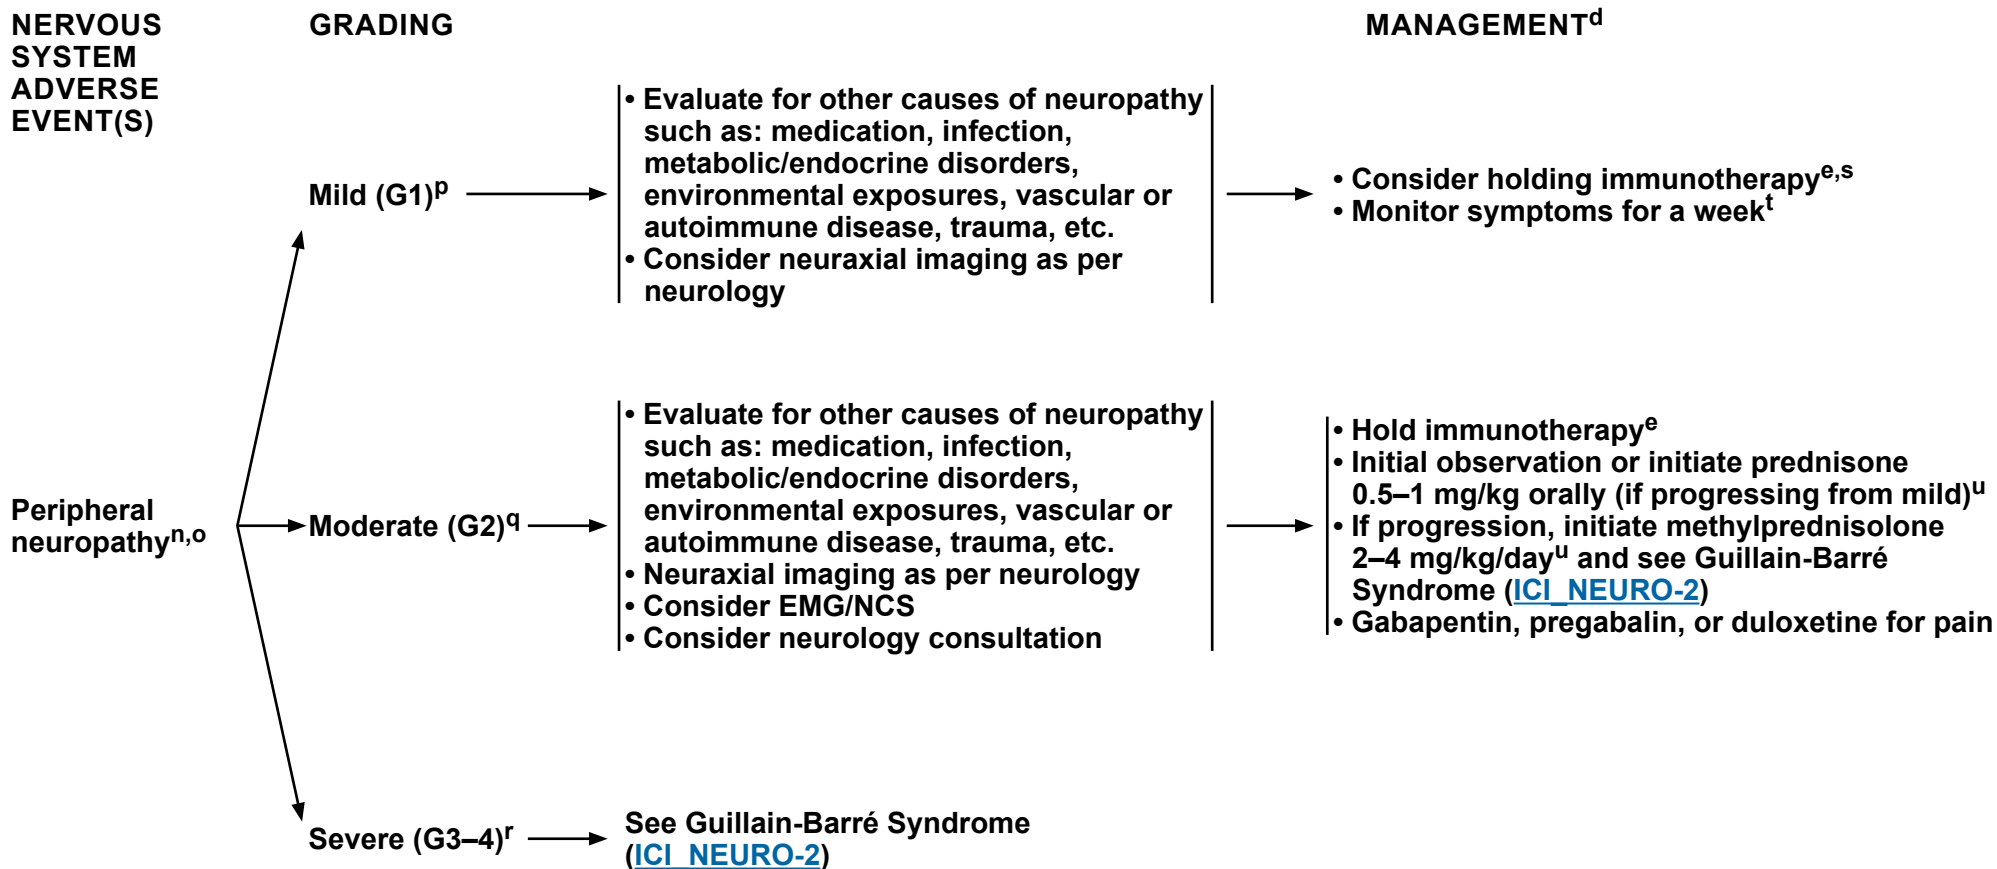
NERVOUS SYSTEM ADVERSE EVENT(S)

GRADING

MANAGEMENT$^{d}$

Peripheral neuropathy$^{n,o}$

Mild (G1)$^{p}$

• Evaluate for other causes of neuropathy such as: medication, infection, metabolic/endocrine disorders, environmental exposures, vascular or autoimmune disease, trauma, etc.
• Consider neuraxial imaging as per neurology

• Consider holding immunotherapy$^{e,s}$
• Monitor symptoms for a week$^{t}$

Moderate (G2)$^{q}$

• Evaluate for other causes of neuropathy such as: medication, infection, metabolic/endocrine disorders, environmental exposures, vascular or autoimmune disease, trauma, etc.
• Neuraxial imaging as per neurology
• Consider EMG/NCS
• Consider neurology consultation

• Hold immunotherapy$^{e}$
• Initial observation or initiate prednisone 0.5–1 mg/kg orally (if progressing from mild)$^{u}$
• If progression, initiate methylprednisolone 2–4 mg/kg/day$^{u}$ and see Guillain-Barré Syndrome (ICI_NEURO-2)
• Gabapentin, pregabalin, or duloxetine for pain

Severe (G3–4)$^{r}$

See Guillain-Barré Syndrome (ICI_NEURO-2)